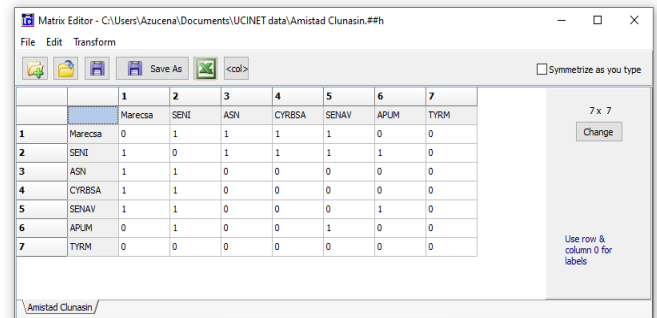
Matrix Editor - C:\Users\Azucena\Documents\UCINET data\Amistad Clunasin.##h

File Edit Transform

Save As <col>

Symmetrize as you type

| | | 1 | 2 | 3 | 4 | 5 | 6 | 7 |
|---|---|---|---|---|---|---|---|---|
| | | Marecsa | SENI | ASN | CYRBSA | SENAV | APUM | TYRM |
| 1 | Marecsa | 0 | 1 | 1 | 1 | 1 | 0 | 0 |
| 2 | SENI | 1 | 0 | 1 | 1 | 1 | 1 | 0 |
| 3 | ASN | 1 | 1 | 0 | 0 | 0 | 0 | 0 |
| 4 | CYRBSA | 1 | 1 | 0 | 0 | 0 | 0 | 0 |
| 5 | SENAV | 1 | 1 | 0 | 0 | 0 | 1 | 0 |
| 6 | APUM | 0 | 1 | 0 | 0 | 1 | 0 | 0 |
| 7 | TYRM | 0 | 0 | 0 | 0 | 0 | 0 | 0 |

7 x 7

Change

Use row & column 0 for labels

Amistad Clunasin